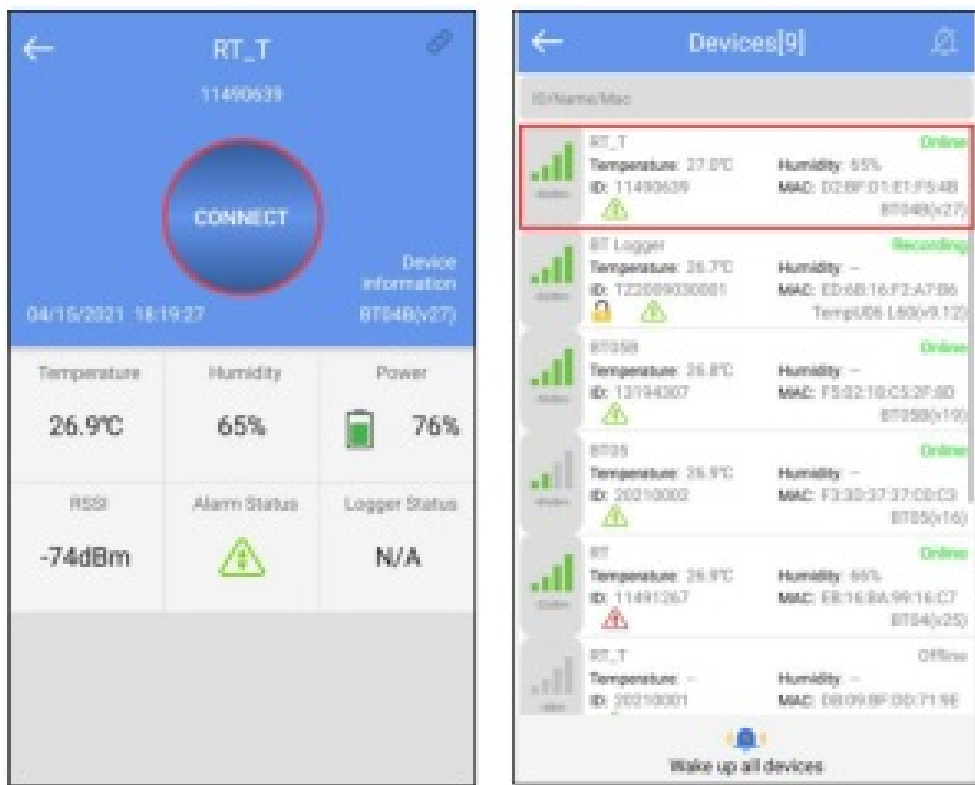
RT_T

11490639

CONNECT

Device information

04/15/2021 18:19:27

BT04B(v27)

| Temperature | Humidity | Power |
|---|---|---|
| 26.9℃ | 65% | 76% |
| RSSI | Alarm Status | Logger Status |
| -74dBm | | N/A |

Devices[9]

ID/Name/Mac

RT_T
Temperature: 27.0℃
ID: 11490639
Online
Humidity: 65%
MAC: D2:BF:D1:E1:F5:4B
BT04B(v27)

RT Logger
Temperature: 26.7℃
ID: T220090300001
Recording
Humidity: --
MAC: ED:6B:16:F2:A7:B6
TempU06 L60(v9.12)

BT05B
Temperature: 26.8℃
ID: 12194307
Online
Humidity: --
MAC: F5:02:1B:C5:2F:8D
BT05B(v19)

BT05
Temperature: 26.9℃
ID: 202100002
Online
Humidity: --
MAC: F3:30:37:37:C0:C3
BT05(v16)

RT
Temperature: 26.9℃
ID: 11491267
Online
Humidity: 65%
MAC: EB:16:8A:99:16:C7
BT04(v25)

RT_T
Temperature: --
ID: 202100001
Offline
Humidity: --
MAC: D8:09:8F:DD:71:9E

Wake up all devices